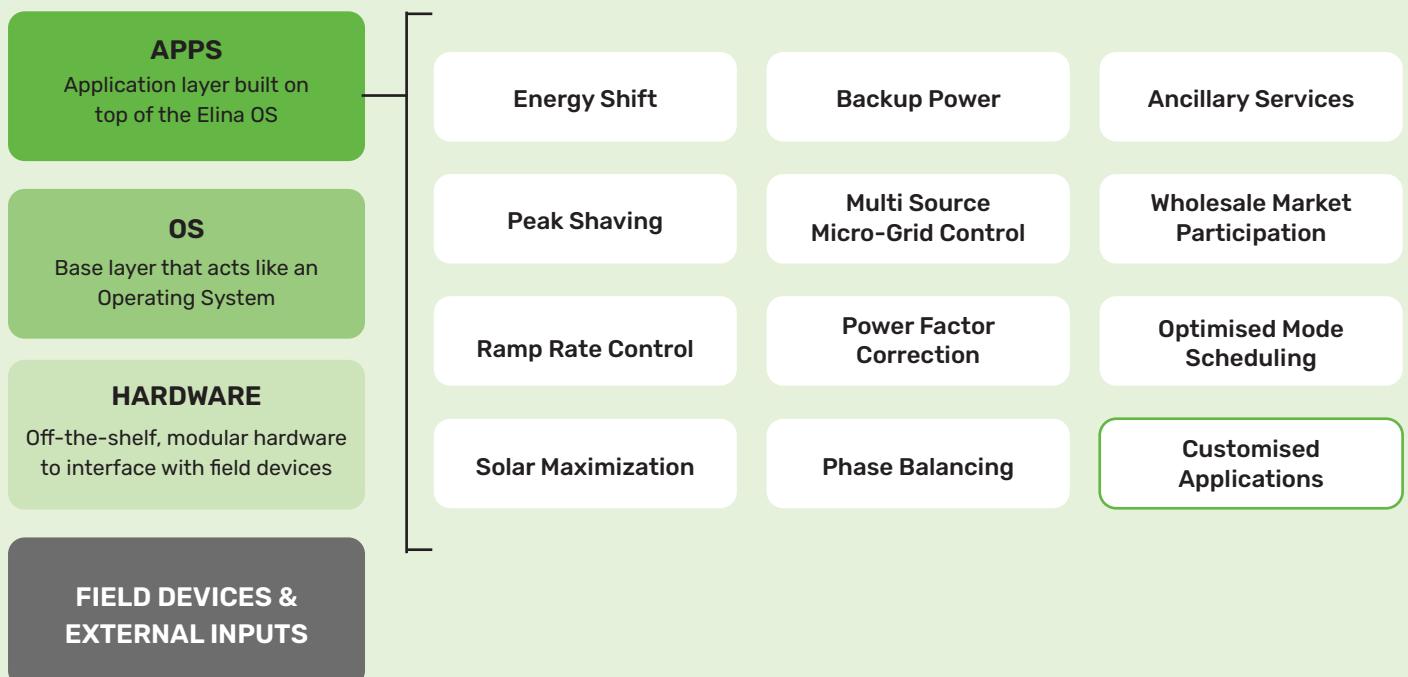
APPS
Application layer built on top of the Elina OS

OS
Base layer that acts like an Operating System

HARDWARE
Off-the-shelf, modular hardware to interface with field devices

FIELD DEVICES & EXTERNAL INPUTS

Energy Shift

Backup Power

Ancillary Services

Peak Shaving

Multi Source Micro-Grid Control

Wholesale Market Participation

Ramp Rate Control

Power Factor Correction

Optimised Mode Scheduling

Solar Maximization

Phase Balancing

Customised Applications